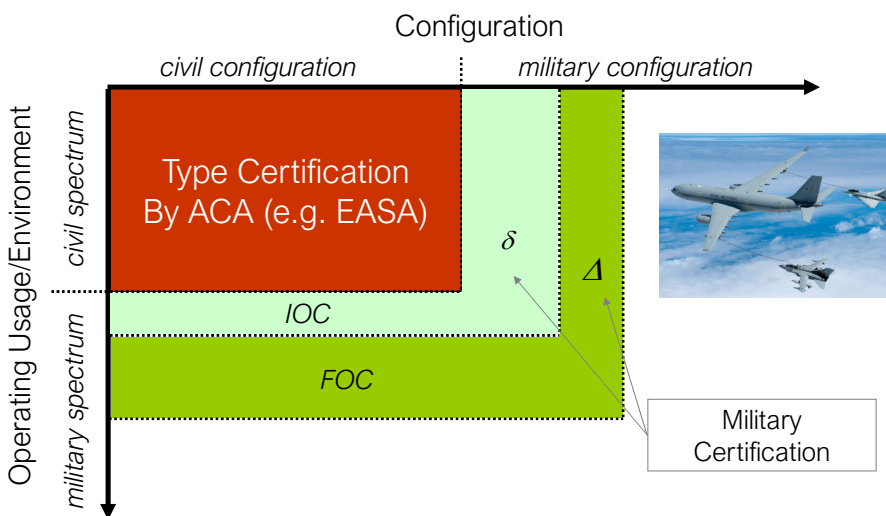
Configuration

civil configuration

military configuration

Operating Usage/Environment

civil spectrum

military spectrum

Type Certification By ACA (e.g. EASA)

$\delta$

$\Delta$

IOC

FOC

Military Certification